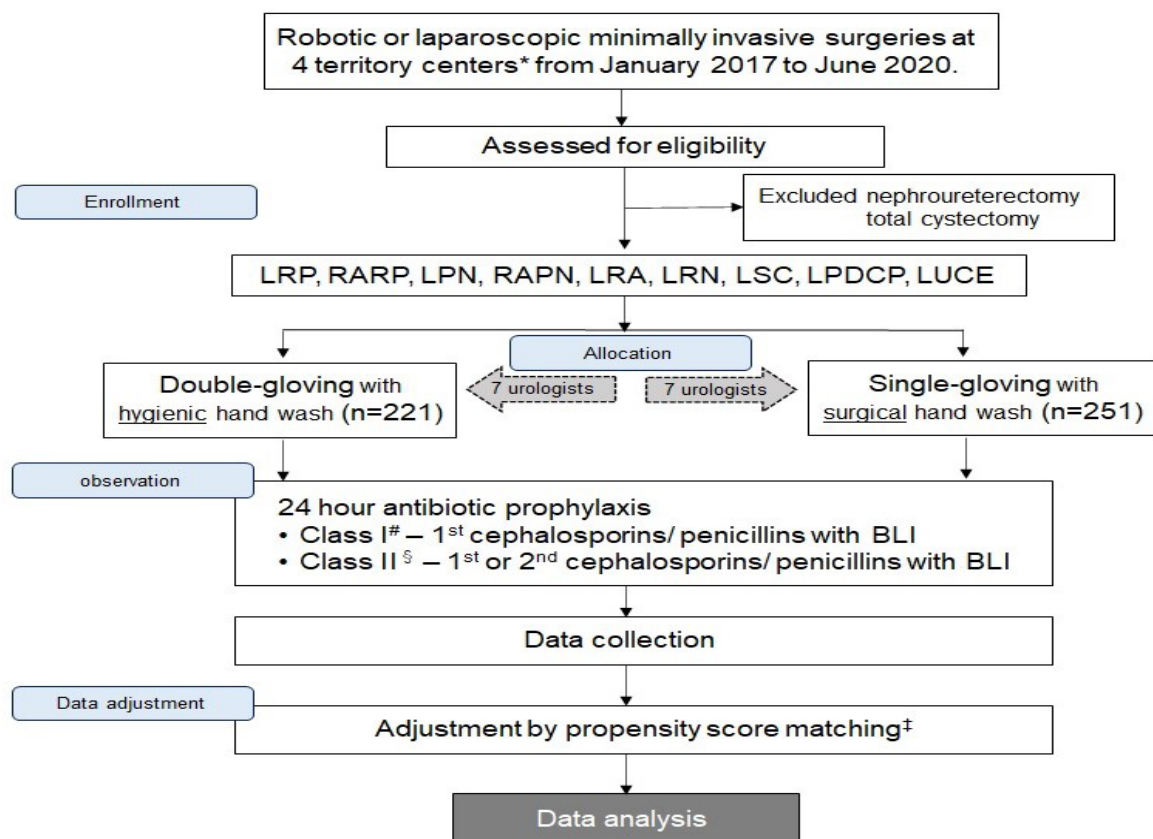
Robotic or laparoscopic minimally invasive surgeries at 4 territory centers* from January 2017 to June 2020.

Assessed for eligibility

Enrollment

Excluded nephroureterectomy total cystectomy

LRP, RARP, LPN, RAPN, LRA, LRN, LSC, LPDCP, LUCE

Allocation

Double-gloving with hygienic hand wash (n=221)

7 urologists

7 urologists

Single-gloving with surgical hand wash (n=251)

observation

24 hour antibiotic prophylaxis
• Class I$^{\#}$ – 1$^{st}$ cephalosporins/ penicillins with BLI
• Class II$^{§}$ – 1$^{st}$ or 2$^{nd}$ cephalosporins/ penicillins with BLI

Data collection

Data adjustment

Adjustment by propensity score matching$^{‡}$

Data analysis